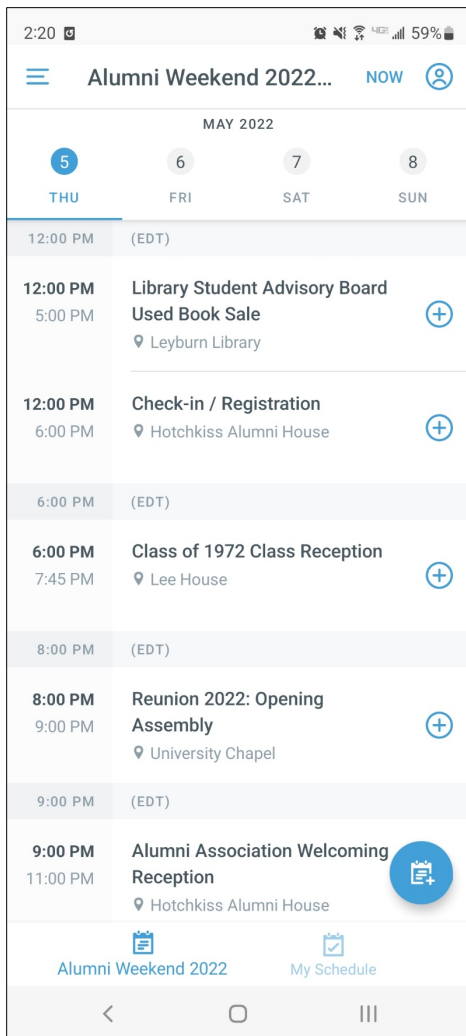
2:20 4G 59%

Alumni Weekend 2022... NOW

MAY 2022

5 THU
6 FRI
7 SAT
8 SUN

12:00 PM (EDT)

12:00 PM
5:00 PM
Library Student Advisory Board Used Book Sale
Leyburn Library

12:00 PM
6:00 PM
Check-in / Registration
Hotchkiss Alumni House

6:00 PM (EDT)

6:00 PM
7:45 PM
Class of 1972 Class Reception
Lee House

8:00 PM (EDT)

8:00 PM
9:00 PM
Reunion 2022: Opening Assembly
University Chapel

9:00 PM (EDT)

9:00 PM
11:00 PM
Alumni Association Welcoming Reception
Hotchkiss Alumni House

Alumni Weekend 2022
My Schedule